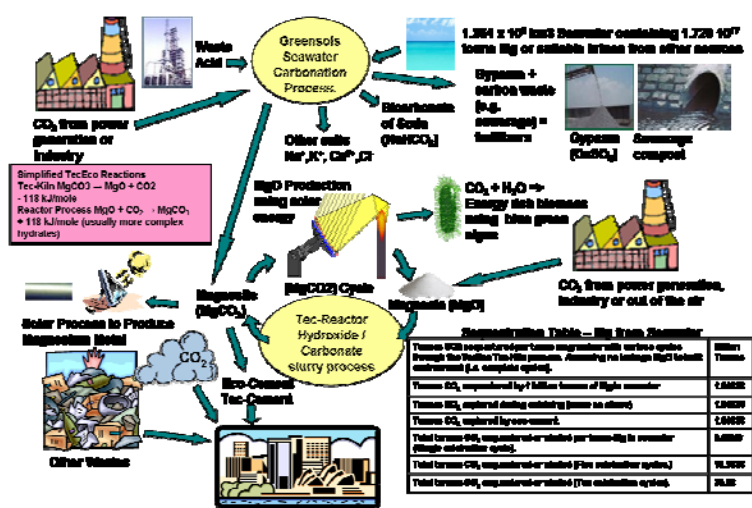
Waste Acid

Greensols Seawater Carbonation Process

1.354 x 10⁹ km3 Seawater containing 1.728 10¹⁷ tonnes Mg or suitable brines from other sources.

Gypsum + carbon waste (e.g. sewerage) = fertilizers

Gypsum (CaSO₄)

Sewerage compost

$CO_2$ from power generation or industry

Bicarbonate of Soda ($NaHCO_3$)

Other salts $Na^+, K^+, Ca^{2+}, Cl^-$

Simplified TecEco Reactions
Tec-Kiln MgCO3 → MgO + CO2 - 118 kJ/mole
Reactor Process MgO + $CO_2$ → $MgCO_3$ + 118 kJ/mole (usually more complex hydrates)

MgO Production using solar energy

$CO_2 + H_2O$ => Energy rich biomass using blue green algae

[MgCO2] Cycle

$CO_2$ from power generation, industry or out of the air

Magnesite ($MgCO_3$)

Magnesia (MgO)

Solar Process to Produce Magnesium Metal

Tec-Reactor Hydroxide / Carbonate slurry process

$CO_2$

Eco-Cement Tec-Cement

Other Wastes

Sequestration Table – Mg from Seawater

| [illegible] | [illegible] |
|---|---|
| Tonnes CO2 sequestered per tonne magnesium with carbon cycles through the TecEco Tec-Kiln process. Assuming no leakage MgO to built environment (i.e. complete cycles). | Billion Tonnes |
| Tonnes $CO_2$ sequestered by 1 billion tonnes of Mg in seawater | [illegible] |
| Tonnes $CO_2$ captured during calcining (same as above) | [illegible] |
| Tonnes $CO_2$ captured by eco-cement. | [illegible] |
| Total tonnes $CO_2$ sequestered or abated per tonne Mg in seawater (Single calcination cycle). | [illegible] |
| Total tonnes $CO_2$ sequestered or abated (Five calcination cycles). | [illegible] |
| Total tonnes $CO_2$ sequestered or abated (Ten calcination cycles). | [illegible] |